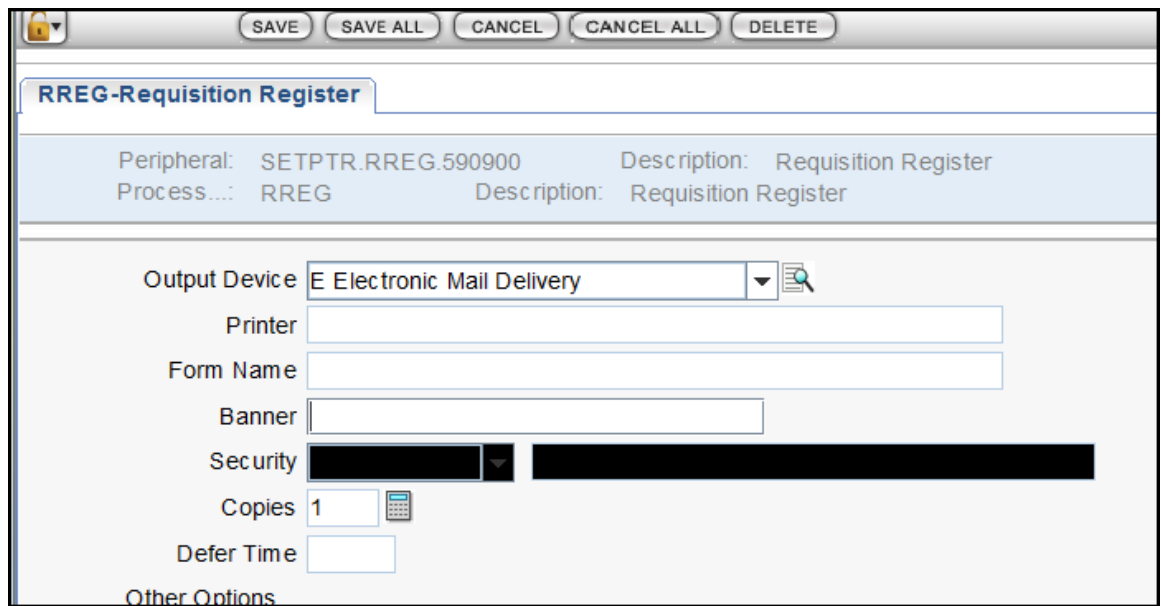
SAVE SAVE ALL CANCEL CANCEL ALL DELETE

RREG-Requisition Register

Peripheral: SETPTR.RREG.590900 Description: Requisition Register
Process...: RREG Description: Requisition Register

Output Device E Electronic Mail Delivery
Printer
Form Name
Banner
Security
Copies 1
Defer Time
Other Options